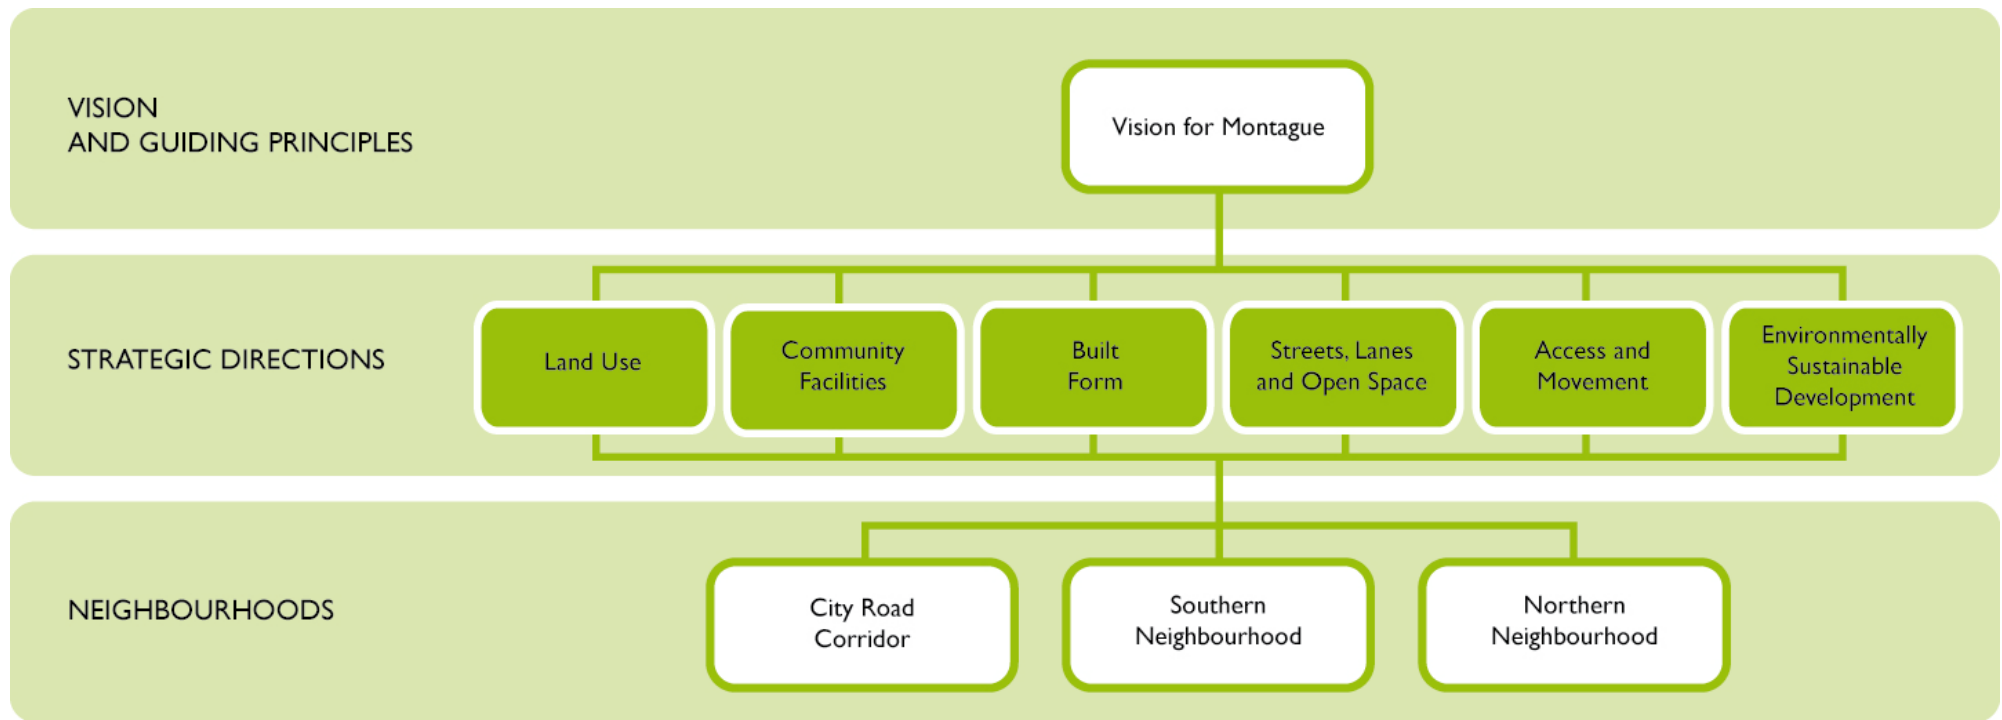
VISION
AND GUIDING PRINCIPLES

Vision for Montague

STRATEGIC DIRECTIONS

Land Use

Community Facilities

Built Form

Streets, Lanes and Open Space

Access and Movement

Environmentally Sustainable Development

NEIGHBOURHOODS

City Road Corridor

Southern Neighbourhood

Northern Neighbourhood